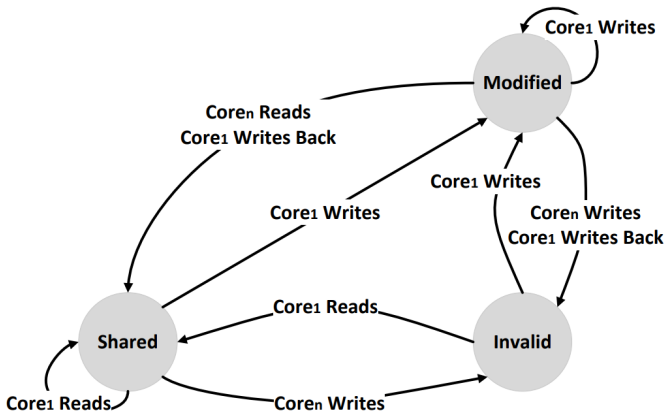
Core$_1$ Writes

Modified

Core$_n$ Reads
Core$_1$ Writes Back

Core$_1$ Writes

Core$_1$ Writes

Core$_n$ Writes
Core$_1$ Writes Back

Core$_1$ Reads

Shared

Invalid

Core$_1$ Reads

Core$_n$ Writes